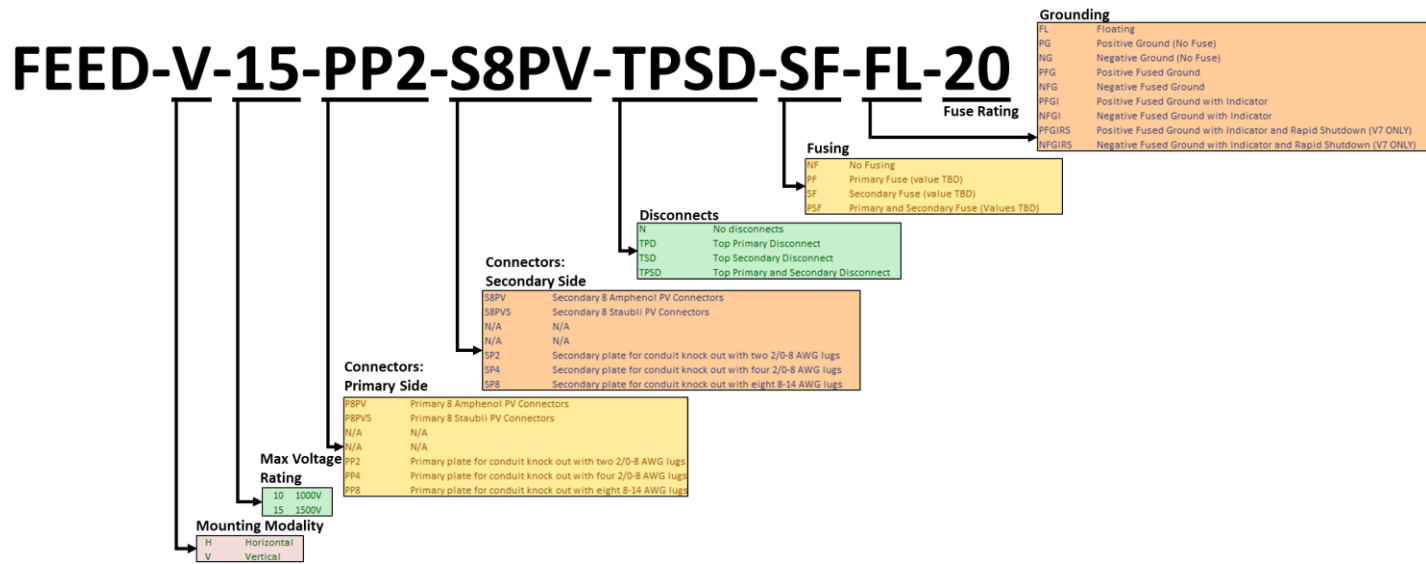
FEED-V-15-PP2-S8PV-TPSD-SF-FL-20

Fuse Rating

Grounding

| | |
|---|---|
| FL | Floating |
| PG | Positive Ground (No Fuse) |
| NG | Negative Ground (No Fuse) |
| PFG | Positive Fused Ground |
| NFG | Negative Fused Ground |
| PFGI | Positive Fused Ground with Indicator |
| NFGI | Negative Fused Ground with Indicator |
| PFGIRS | Positive Fused Ground with Indicator and Rapid Shutdown (V7 ONLY) |
| NFGIRS | Negative Fused Ground with Indicator and Rapid Shutdown (V7 ONLY) |

Fusing

| | |
|---|---|
| NF | No Fusing |
| PF | Primary Fuse (value TBD) |
| SF | Secondary Fuse (value TBD) |
| PSF | Primary and Secondary Fuse (Values TBD) |

Disconnects

| | |
|---|---|
| N | No disconnects |
| TPD | Top Primary Disconnect |
| TSD | Top Secondary Disconnect |
| TPSD | Top Primary and Secondary Disconnect |

Connectors: Secondary Side

| | |
|---|---|
| S8PV | Secondary 8 Amphenol PV Connectors |
| S8PVS | Secondary 8 Staubli PV Connectors |
| N/A | N/A |
| N/A | N/A |
| SP2 | Secondary plate for conduit knock out with two 2/0-8 AWG lugs |
| SP4 | Secondary plate for conduit knock out with four 2/0-8 AWG lugs |
| SP8 | Secondary plate for conduit knock out with eight 8-14 AWG lugs |

Connectors: Primary Side

| | |
|---|---|
| P8PV | Primary 8 Amphenol PV Connectors |
| P8PVS | Primary 8 Staubli PV Connectors |
| N/A | N/A |
| N/A | N/A |
| PP2 | Primary plate for conduit knock out with two 2/0-8 AWG lugs |
| PP4 | Primary plate for conduit knock out with four 2/0-8 AWG lugs |
| PP8 | Primary plate for conduit knock out with eight 8-14 AWG lugs |

Max Voltage Rating

| | |
|---|---|
| 10 | 1000V |
| 15 | 1500V |

Mounting Modality

| | |
|---|---|
| H | Horizontal |
| V | Vertical |